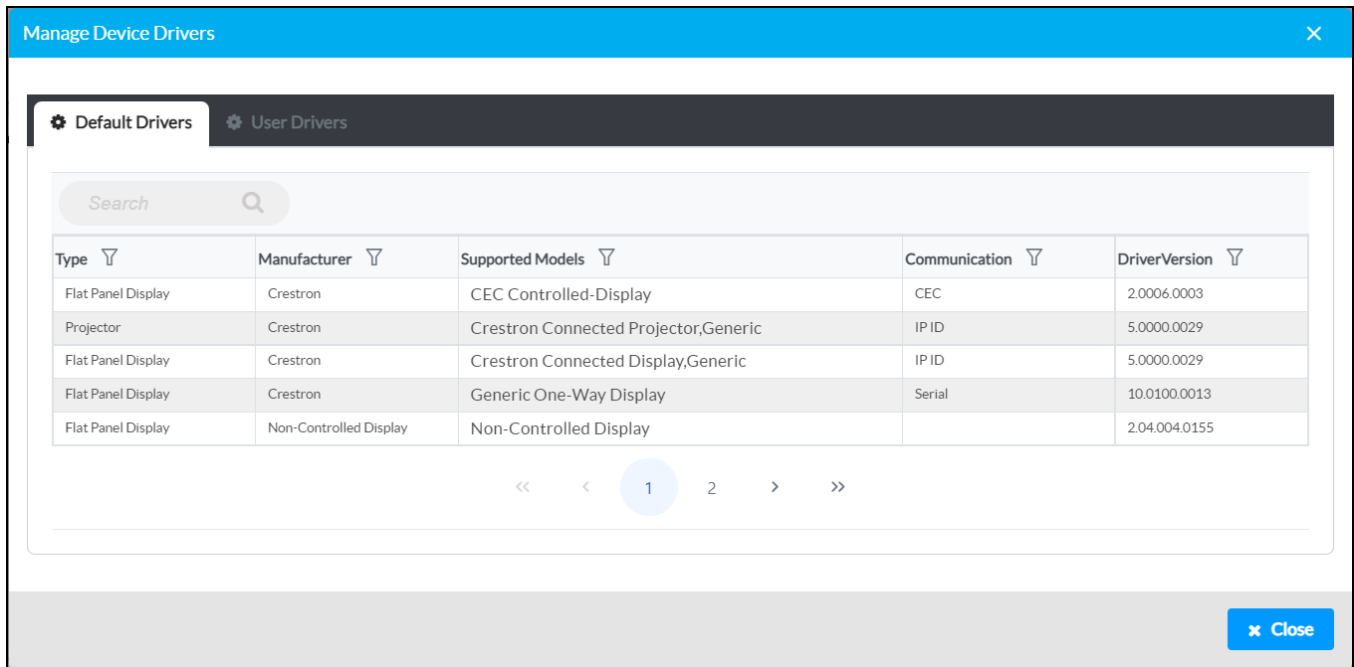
Manage Device Drivers

×

Default Drivers User Drivers

Search

| Type | Manufacturer | Supported Models | Communication | DriverVersion |
|---|---|---|---|---|
| Flat Panel Display | Crestron | CEC Controlled-Display | CEC | 2.0006.0003 |
| Projector | Crestron | Crestron Connected Projector,Generic | IP ID | 5.0000.0029 |
| Flat Panel Display | Crestron | Crestron Connected Display,Generic | IP ID | 5.0000.0029 |
| Flat Panel Display | Crestron | Generic One-Way Display | Serial | 10.0100.0013 |
| Flat Panel Display | Non-Controlled Display | Non-Controlled Display | | 2.04.004.0155 |

« ‹ 1 2 › »

× Close